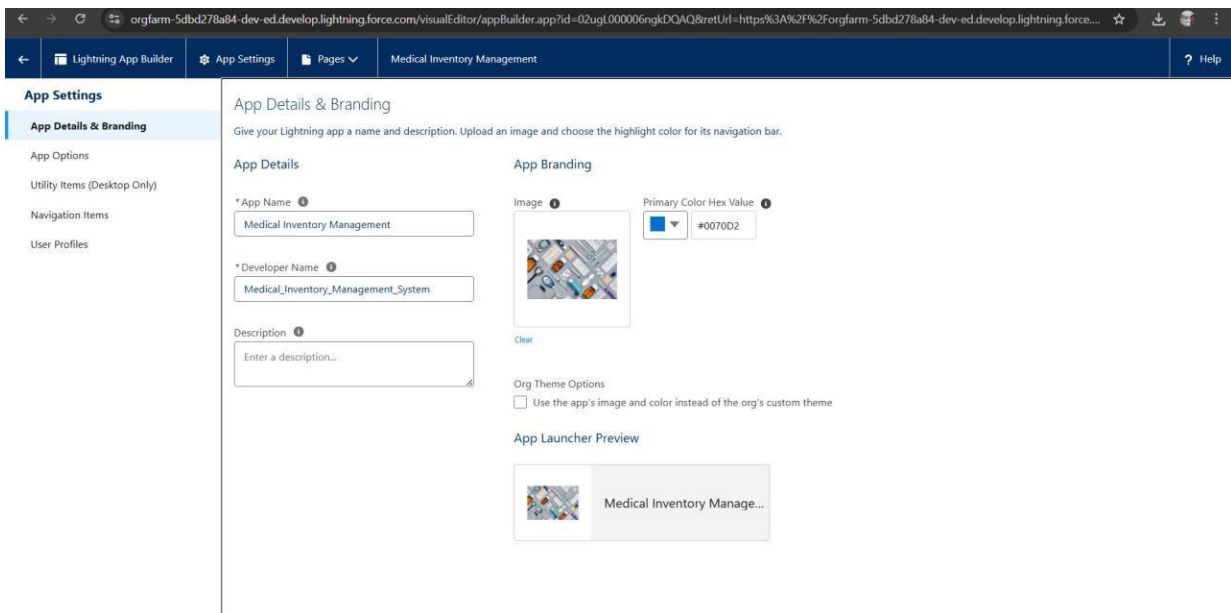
orgfarm-5dbd278a84-dev-ed.develop.lightning.force.com/visualEditor/appBuilder.app?id=02ugL000006ngkDQAQ&retUrl=https%3A%2F%2Forgfarm-5dbd278a84-dev-ed.develop.lightning.force...

Lightning App Builder | App Settings | Pages | Medical Inventory Management | ? Help

App Settings

App Details & Branding

App Options

Utility Items (Desktop Only)

Navigation Items

User Profiles

App Details & Branding

Give your Lightning app a name and description. Upload an image and choose the highlight color for its navigation bar.

App Details

* App Name

Medical Inventory Management

* Developer Name

Medical_Inventory_Management_System

Description

Enter a description...

App Branding

Image

Clear

Primary Color Hex Value

#0070D2

Org Theme Options

Use the app's image and color instead of the org's custom theme

App Launcher Preview

Medical Inventory Manage...